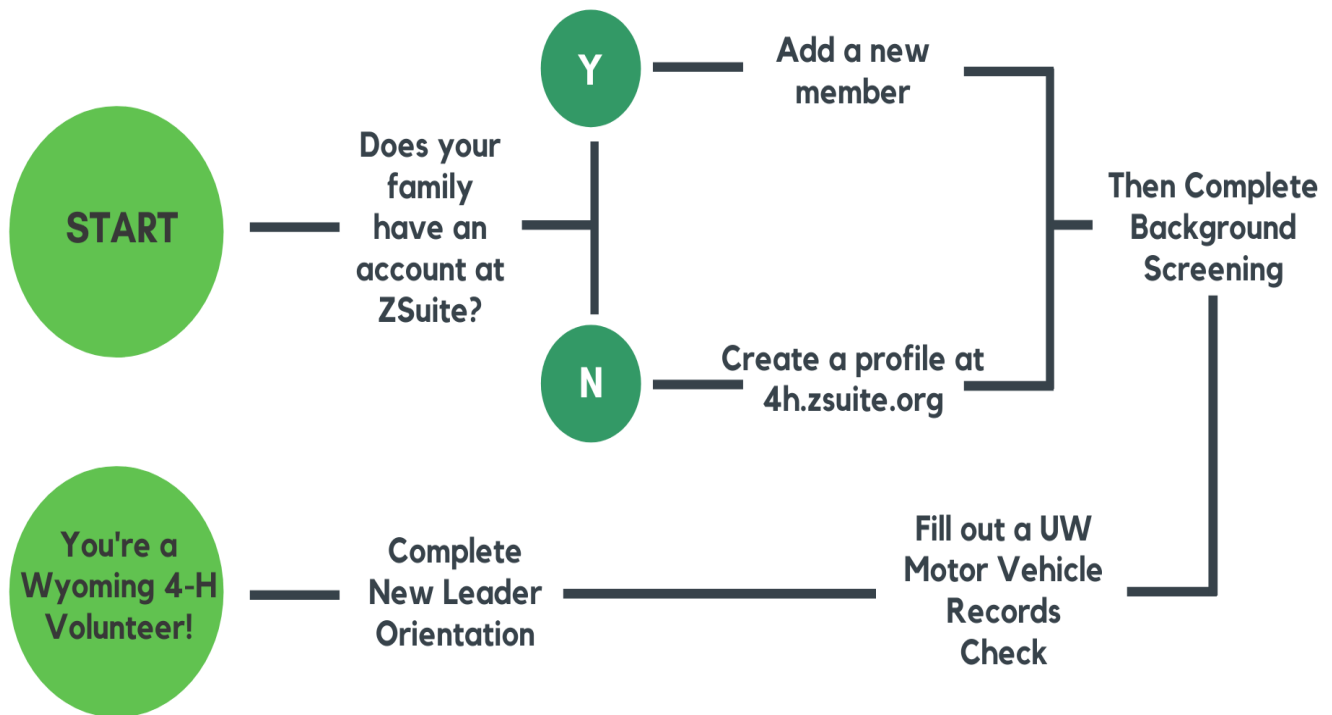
START

Does your family have an account at ZSuite?

Y

Add a new member

N

Create a profile at 4h.zsuite.org

Then Complete Background Screening

Fill out a UW Motor Vehicle Records Check

Complete New Leader Orientation

You're a Wyoming 4-H Volunteer!